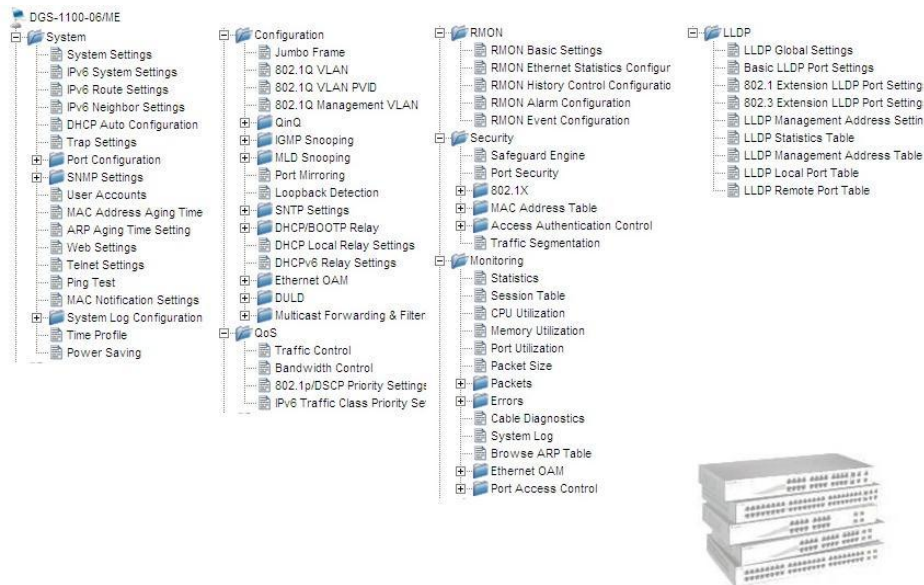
DGS-1100-06/ME
System
System Settings
IPv6 System Settings
IPv6 Route Settings
IPv6 Neighbor Settings
DHCP Auto Configuration
Trap Settings
Port Configuration
SNMP Settings
User Accounts
MAC Address Aging Time
ARP Aging Time Setting
Web Settings
Telnet Settings
Ping Test
MAC Notification Settings
System Log Configuration
Time Profile
Power Saving

Configuration
Jumbo Frame
802.1Q VLAN
802.1Q VLAN PVID
802.1Q Management VLAN
QinQ
IGMP Snooping
MLD Snooping
Port Mirroring
Loopback Detection
SNTP Settings
DHCP/BOOTP Relay
DHCP Local Relay Settings
DHCPv6 Relay Settings
Ethernet OAM
DULD
Multicast Forwarding & Filter
QoS
Traffic Control
Bandwidth Control
802.1p/DSCP Priority Settings
IPv6 Traffic Class Priority Se

RMON
RMON Basic Settings
RMON Ethernet Statistics Configur
RMON History Control Configuratio
RMON Alarm Configuration
RMON Event Configuration
Security
Safeguard Engine
Port Security
802.1X
MAC Address Table
Access Authentication Control
Traffic Segmentation
Monitoring
Statistics
Session Table
CPU Utilization
Memory Utilization
Port Utilization
Packet Size
Packets
Errors
Cable Diagnostics
System Log
Browse ARP Table
Ethernet OAM
Port Access Control

LLDP
LLDP Global Settings
Basic LLDP Port Settings
802.1 Extension LLDP Port Setting
802.3 Extension LLDP Port Setting
LLDP Management Address Settin
LLDP Statistics Table
LLDP Management Address Table
LLDP Local Port Table
LLDP Remote Port Table